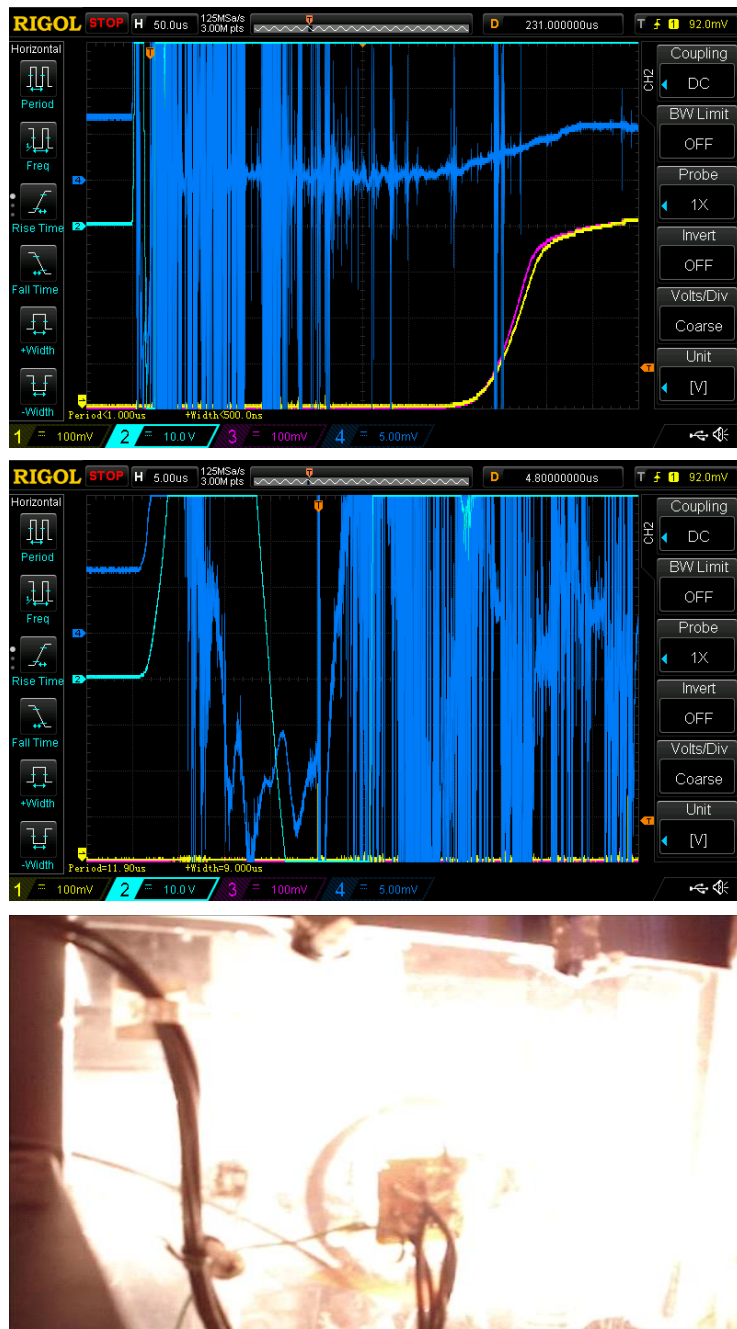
RIGOL STOP H 50.0us 125MSa/s 3.00M pts D 231.000000us T 1 92.0mV

Horizontal
Period
Freq
Rise Time
Fall Time
+Width
-Width

Coupling
DC
BW Limit
OFF
Probe
1X
Invert
OFF
Volts/Div
Coarse
Unit
[V]

CH2

Period<1.000us +Width<500.0ns

1 100mV 2 10.0V 3 100mV 4 5.00mV

RIGOL STOP H 5.00us 125MSa/s 3.00M pts D 4.80000000us T 1 92.0mV

Horizontal
Period
Freq
Rise Time
Fall Time
+Width
-Width

Coupling
DC
BW Limit
OFF
Probe
1X
Invert
OFF
Volts/Div
Coarse
Unit
[V]

CH2

Period=11.90us +Width=9.000us

1 100mV 2 10.0V 3 100mV 4 5.00mV